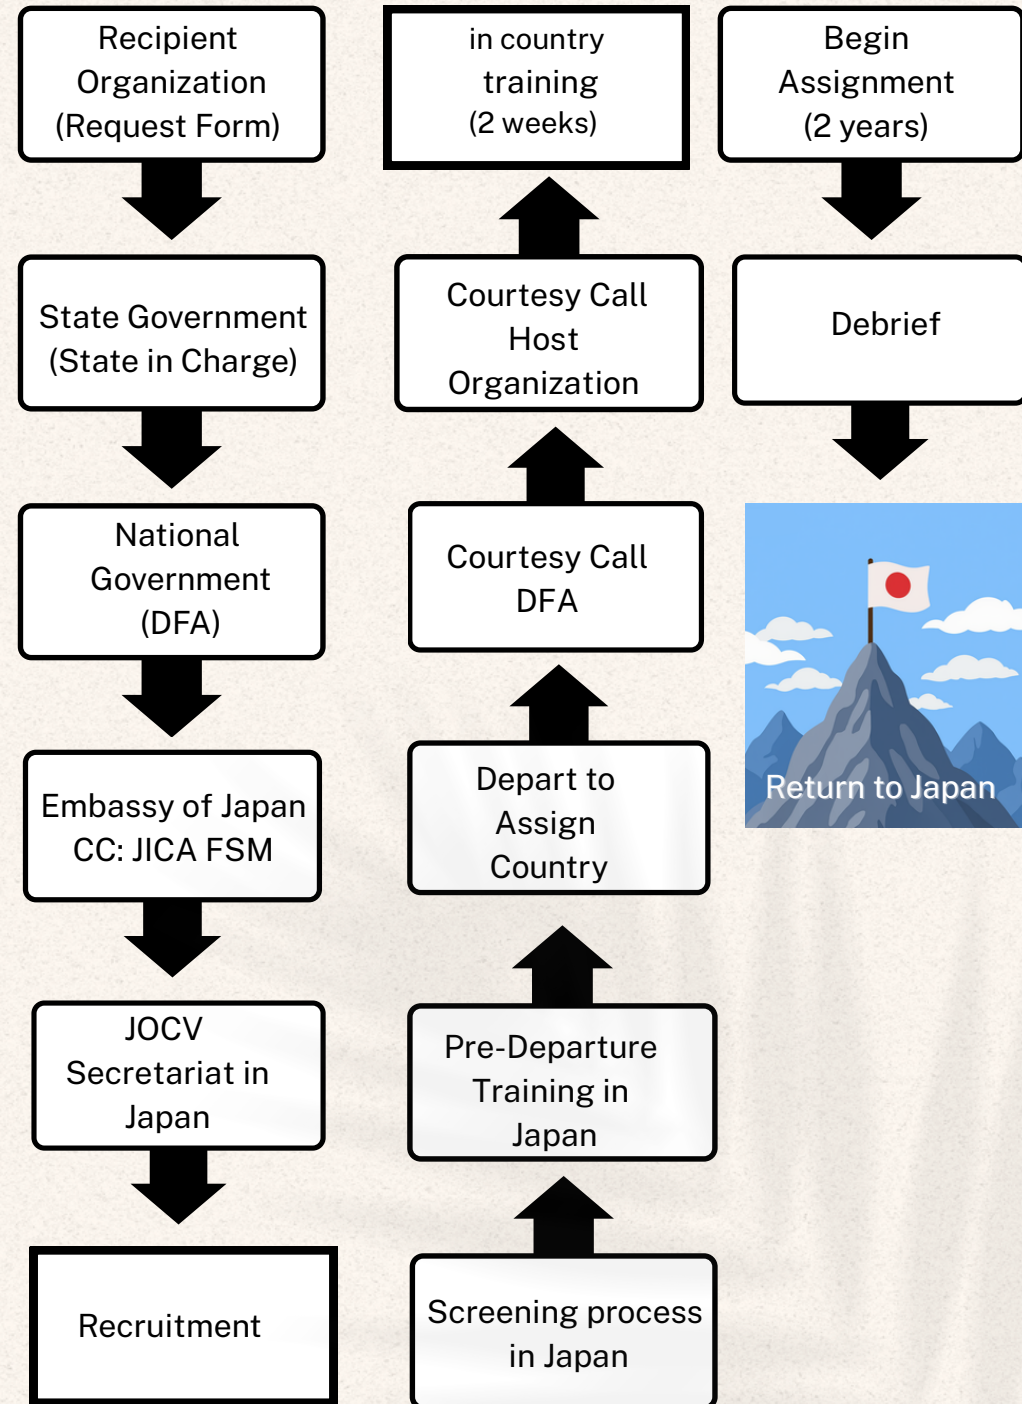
Recipient Organization (Request Form)

State Government (State in Charge)

National Government (DFA)

Embassy of Japan CC: JICA FSM

JOCV Secretariat in Japan

Recruitment

Screening process in Japan

Pre-Departure Training in Japan

Depart to Assign Country

Courtesy Call DFA

Courtesy Call Host Organization

in country training (2 weeks)

Begin Assignment (2 years)

Debrief

Return to Japan